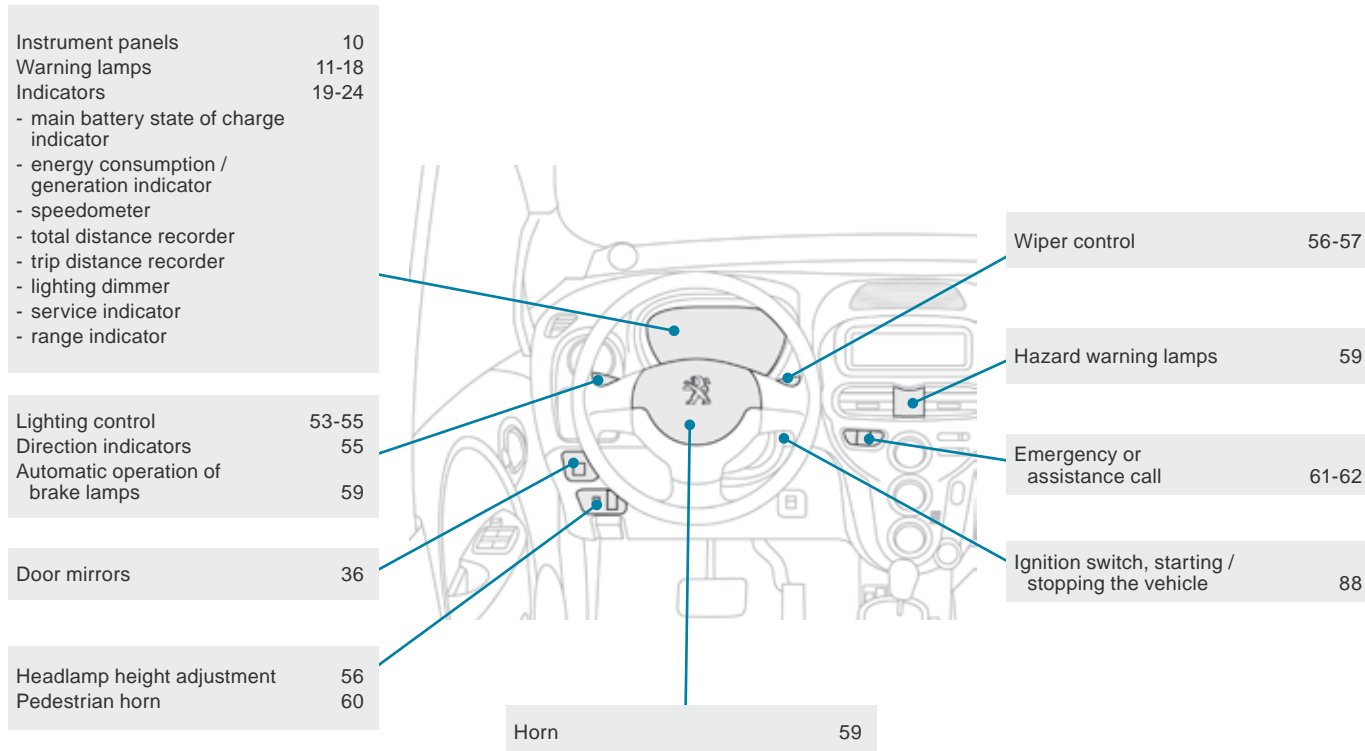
Instrument panels 10
Warning lamps 11-18
Indicators 19-24
- main battery state of charge indicator
- energy consumption / generation indicator
- speedometer
- total distance recorder
- trip distance recorder
- lighting dimmer
- service indicator
- range indicator

Lighting control 53-55
Direction indicators 55
Automatic operation of brake lamps 59

Door mirrors 36

Headlamp height adjustment 56
Pedestrian horn 60

Horn 59

Wiper control 56-57

Hazard warning lamps 59

Emergency or assistance call 61-62

Ignition switch, starting / stopping the vehicle 88